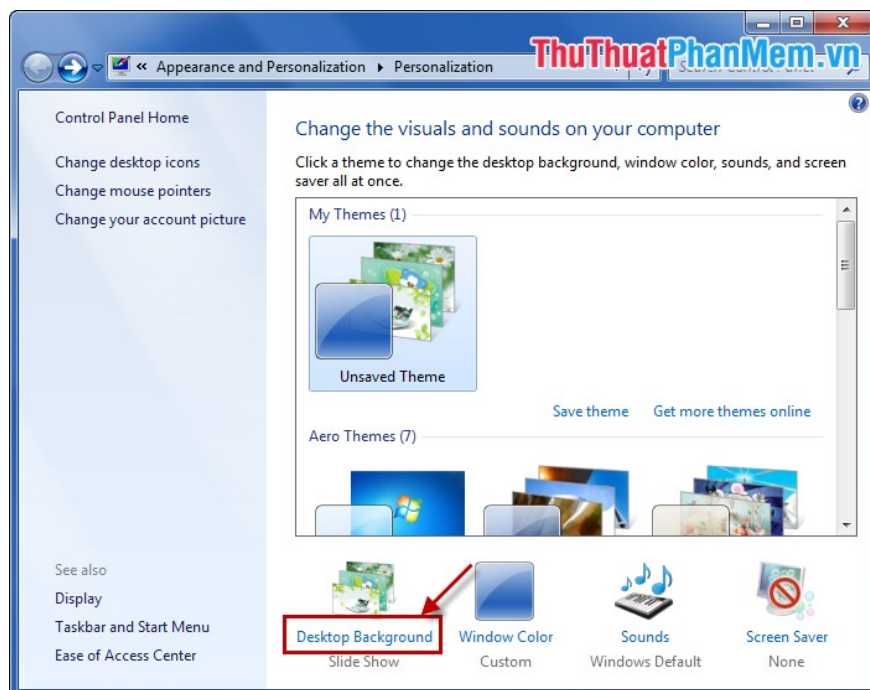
« Appearance and Personalization ▸ Personalization

ThuThuatPhanMem.vn

Search Control Panel

Control Panel Home

Change desktop icons

Change mouse pointers

Change your account picture

Change the visuals and sounds on your computer

Click a theme to change the desktop background, window color, sounds, and screen saver all at once.

My Themes (1)

Unsaved Theme

Save theme

Get more themes online

Aero Themes (7)

See also

Display

Taskbar and Start Menu

Ease of Access Center

Desktop Background

Slide Show

Window Color

Custom

Sounds

Windows Default

Screen Saver

None